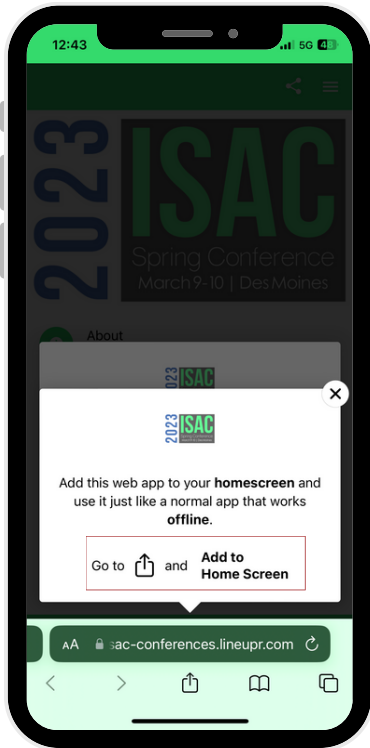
12:43

5G 43

2023 ISAC Spring Conference March 9-10 | Des Moines

About

2023 ISAC

2023 ISAC

Add this web app to your **homescreen** and use it just like a normal app that works **offline**.

Go to and **Add to Home Screen**

AA isac-conferences.lineupr.com